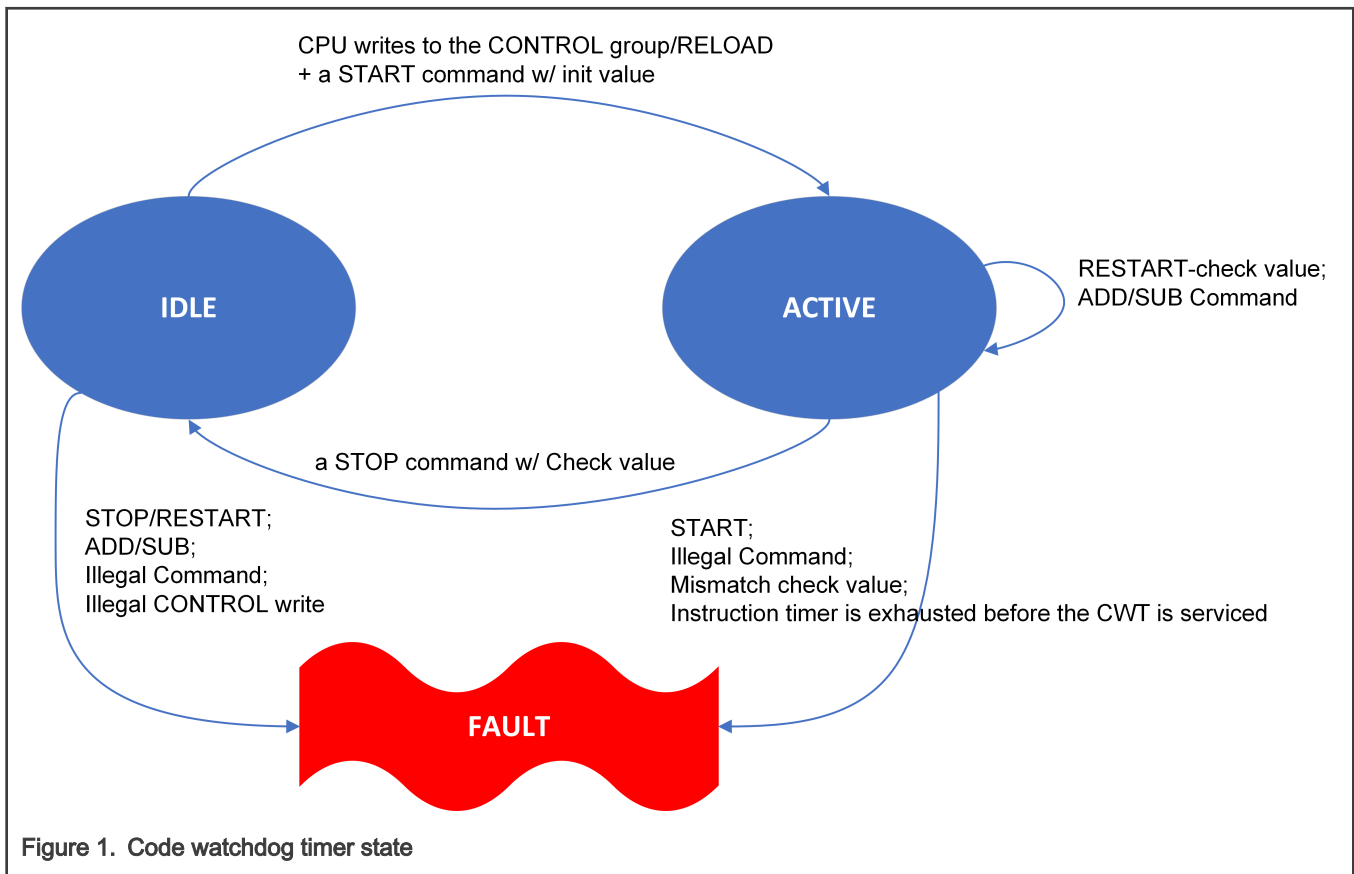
CPU writes to the CONTROL group/RELOAD
+ a START command w/ init value

IDLE

ACTIVE

RESTART-check value;
ADD/SUB Command

a STOP command w/ Check value

STOP/RESTART;
ADD/SUB;
Illegal Command;
Illegal CONTROL write

START;
Illegal Command;
Mismatch check value;
Instruction timer is exhausted before the CWT is serviced

FAULT

Figure 1. Code watchdog timer state